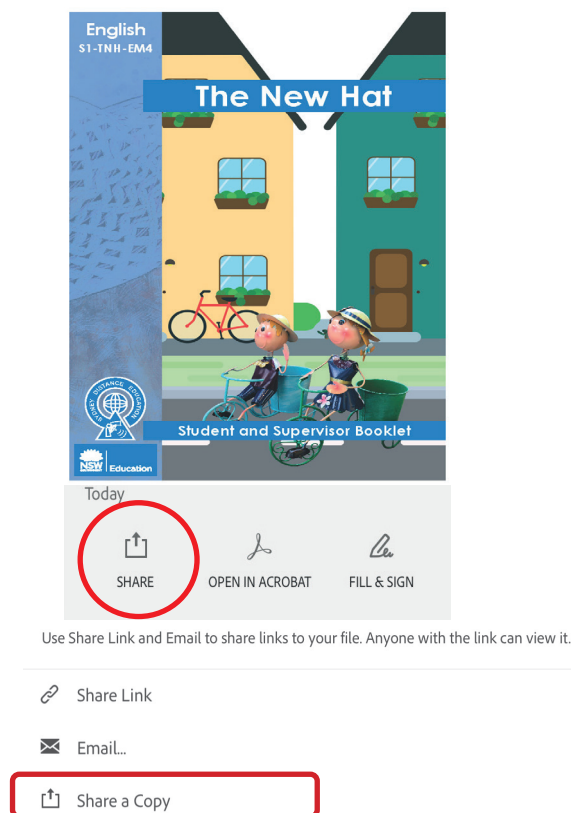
English
S1-TNH-EM4

The New Hat

SYDNEY DISTANCE EDUCATION

NSW Education

Student and Supervisor Booklet

Today

SHARE

OPEN IN ACROBAT

FILL & SIGN

Use Share Link and Email to share links to your file. Anyone with the link can view it.

Share Link

Email...

Share a Copy